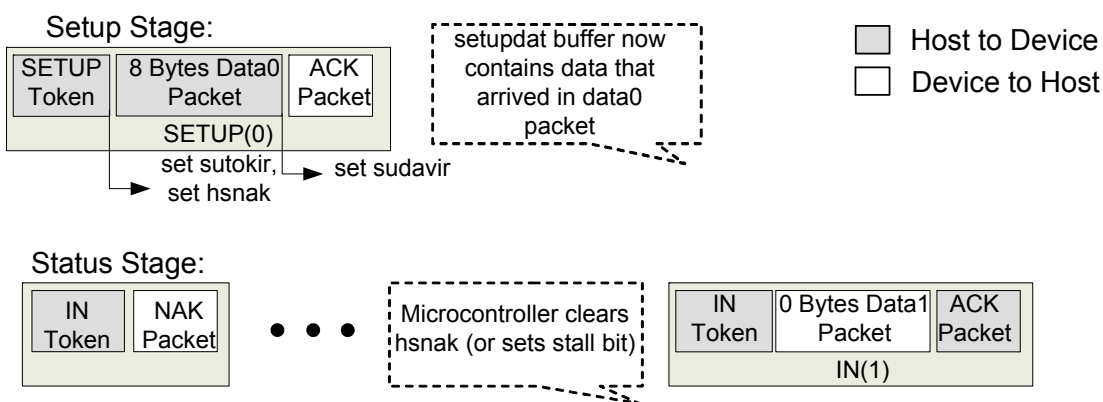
Setup Stage:

SETUP Token

8 Bytes Data0 Packet

ACK Packet

SETUP(0)

set sutokir, set hsnak

set sudavir

setupdat buffer now contains data that arrived in data0 packet

Host to Device

Device to Host

Status Stage:

IN Token

NAK Packet

Microcontroller clears hsnak (or sets stall bit)

IN Token

0 Bytes Data1 Packet

ACK Packet

IN(1)